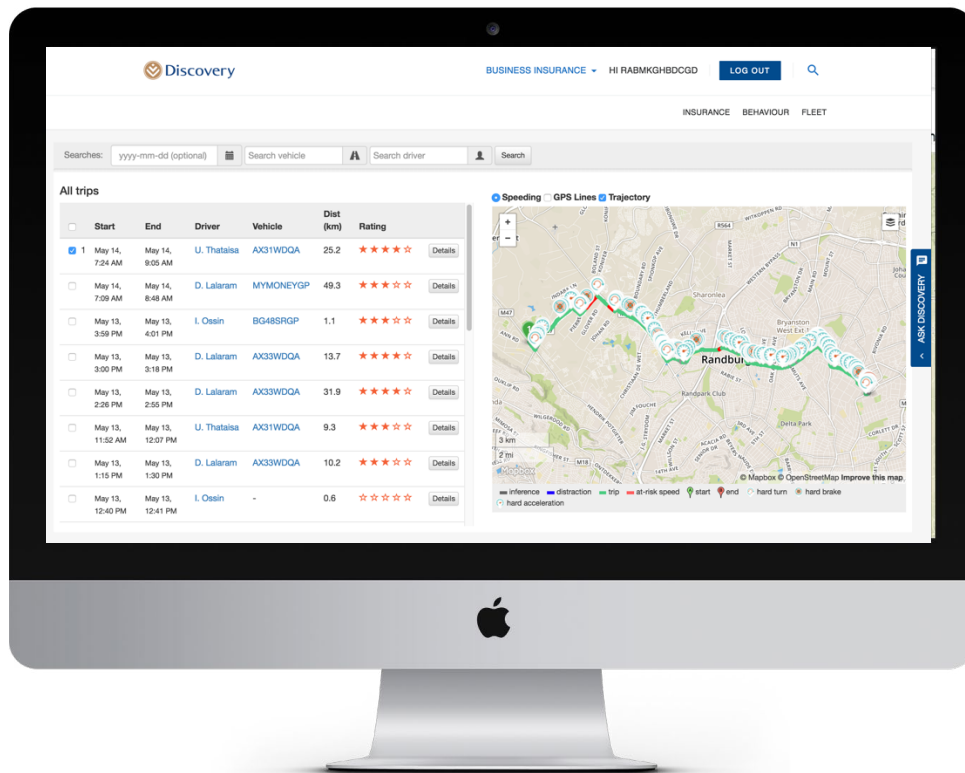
Discovery

BUSINESS INSURANCE ▾ HI RABMKGHBDCGD LOG OUT

INSURANCE BEHAVIOUR FLEET

Searches: yyyy-mm-dd (optional) Search vehicle Search driver Search

All trips

| | Start | End | Driver | Vehicle | Dist (km) | Rating | |
|---|---|---|---|---|---|---|---|
| 1 | May 14, 7:24 AM | May 14, 9:05 AM | U. Thataisa | AX31WDQA | 25.2 | ★★★★☆ | Details |
| | May 14, 7:09 AM | May 14, 8:48 AM | D. Lalaram | MYMONEYGP | 49.3 | ★★★☆☆ | Details |
| | May 13, 3:59 PM | May 13, 4:01 PM | I. Ossin | BG48SRGP | 1.1 | ★★★☆☆ | Details |
| | May 13, 3:00 PM | May 13, 3:18 PM | D. Lalaram | AX33WDQA | 13.7 | ★★★★☆ | Details |
| | May 13, 2:26 PM | May 13, 2:55 PM | D. Lalaram | AX33WDQA | 31.9 | ★★★★☆ | Details |
| | May 13, 11:52 AM | May 13, 12:07 PM | U. Thataisa | AX31WDQA | 9.3 | ★★★☆☆ | Details |
| | May 13, 1:15 PM | May 13, 1:30 PM | D. Lalaram | AX33WDQA | 10.2 | ★★★☆☆ | Details |
| | May 13, 12:40 PM | May 13, 12:41 PM | I. Ossin | - | 0.6 | ☆☆☆☆☆ | Details |

Speeding GPS Lines Trajectory

+
−

Sharonlea
Bryanston West Ext. 1
Randburg
Randpark Club
Delta Park
M47
R564
N1
M18
3 km
2 mi

© Mapbox © OpenStreetMap Improve this map

inference distraction trip at-risk speed start end hard turn hard brake hard acceleration

ASK DISCOVERY